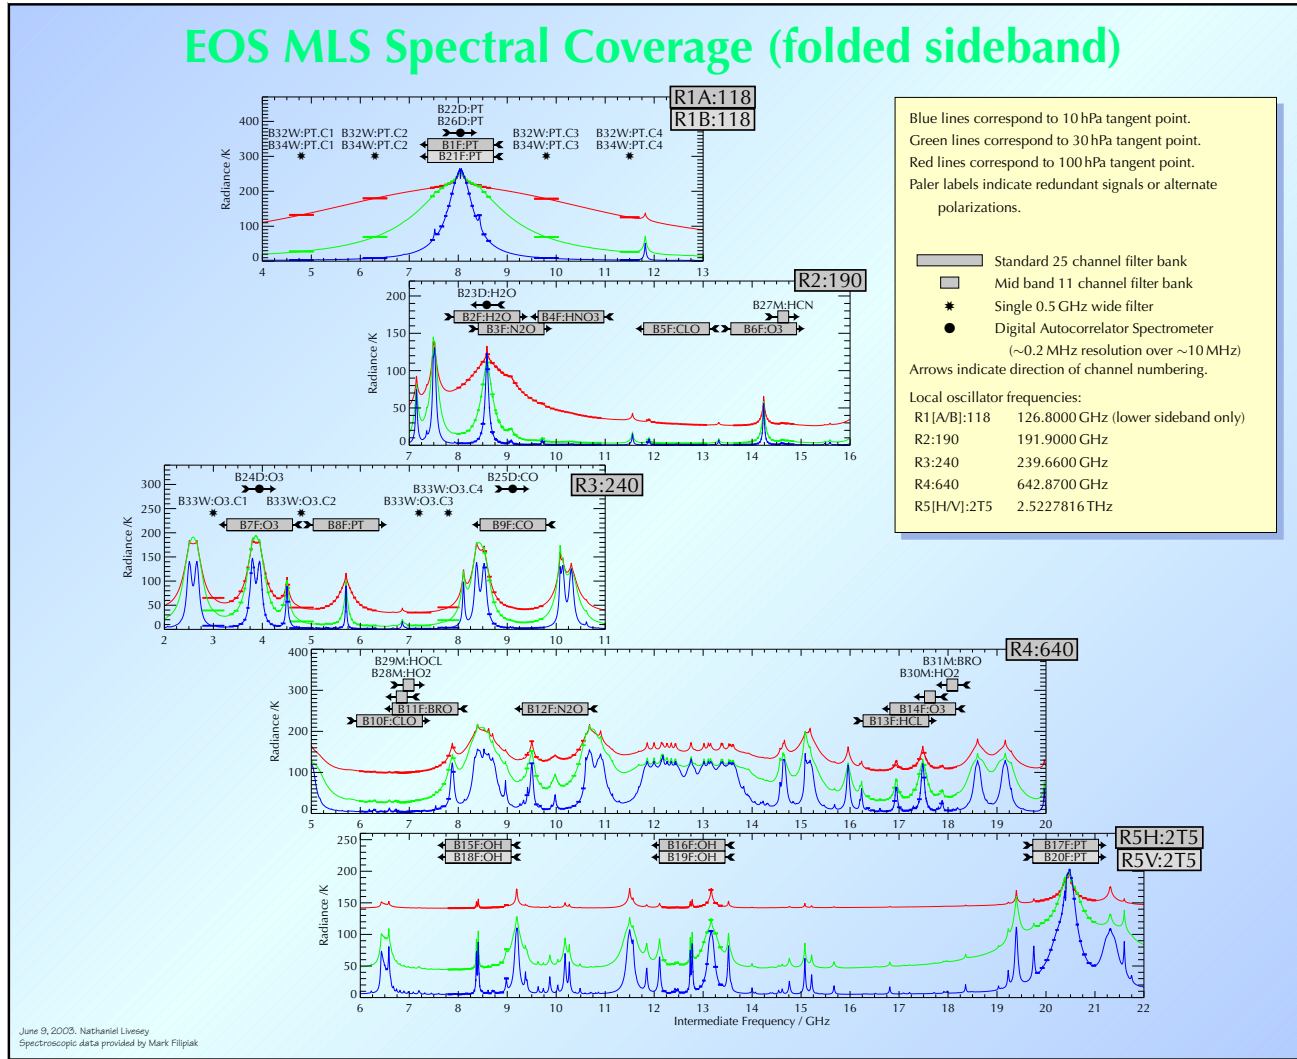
EOS MLS Spectral Coverage (folded sideband)

R1A:118
R1B:118

B22D:PT
B26D:PT
B32W:PT.C1
B34W:PT.C1
B32W:PT.C2
B34W:PT.C2
B1F:PT
B21F:PT
B32W:PT.C3
B34W:PT.C3
B32W:PT.C4
B34W:PT.C4

Radiance /K
400
300
200
100
0
4 5 6 7 8 9 10 11 12 13

Blue lines correspond to 10 hPa tangent point.
Green lines correspond to 30 hPa tangent point.
Red lines correspond to 100 hPa tangent point.
Paler labels indicate redundant signals or alternate polarizations.

Standard 25 channel filter bank
Mid band 11 channel filter bank
Single 0.5 GHz wide filter
Digital Autocorrelator Spectrometer (~0.2 MHz resolution over ~10 MHz)
Arrows indicate direction of channel numbering.

Local oscillator frequencies:
R1[A/B]:118 126.8000 GHz (lower sideband only)
R2:190 191.9000 GHz
R3:240 239.6600 GHz
R4:640 642.8700 GHz
R5[H/V]:2T5 2.5227816 THz

R2:190
B23D:H2O
B2F:H2O
B3F:N2O
B4F:HNO3
B5F:CLO
B27M:HCN
B6F:O3
Radiance /K
200
150
100
50
0
7 8 9 10 11 12 13 14 15 16

R3:240
B24D:O3
B33W:O3.C1
B33W:O3.C2
B7F:O3
B8F:PT
B33W:O3.C3
B33W:O3.C4
B25D:CO
B9F:CO
Radiance /K
300
250
200
150
100
50
0
2 3 4 5 6 7 8 9 10 11

R4:640
B29M:HOCL
B28M:HO2
B11F:BRO
B10F:CLO
B12F:N2O
B31M:BRO
B30M:HO2
B14F:O3
B13F:HCL
Radiance /K
400
300
200
100
0
5 6 7 8 9 10 11 12 13 14 15 16 17 18 19 20

R5H:2T5
R5V:2T5
B15F:OH
B18F:OH
B16F:OH
B19F:OH
B17F:PT
B20F:PT
Radiance /K
250
200
150
100
50
0
6 7 8 9 10 11 12 13 14 15 16 17 18 19 20 21 22
Intermediate Frequency / GHz

June 9, 2003. Nathaniel Livesey
Spectroscopic data provided by Mark Filipiak